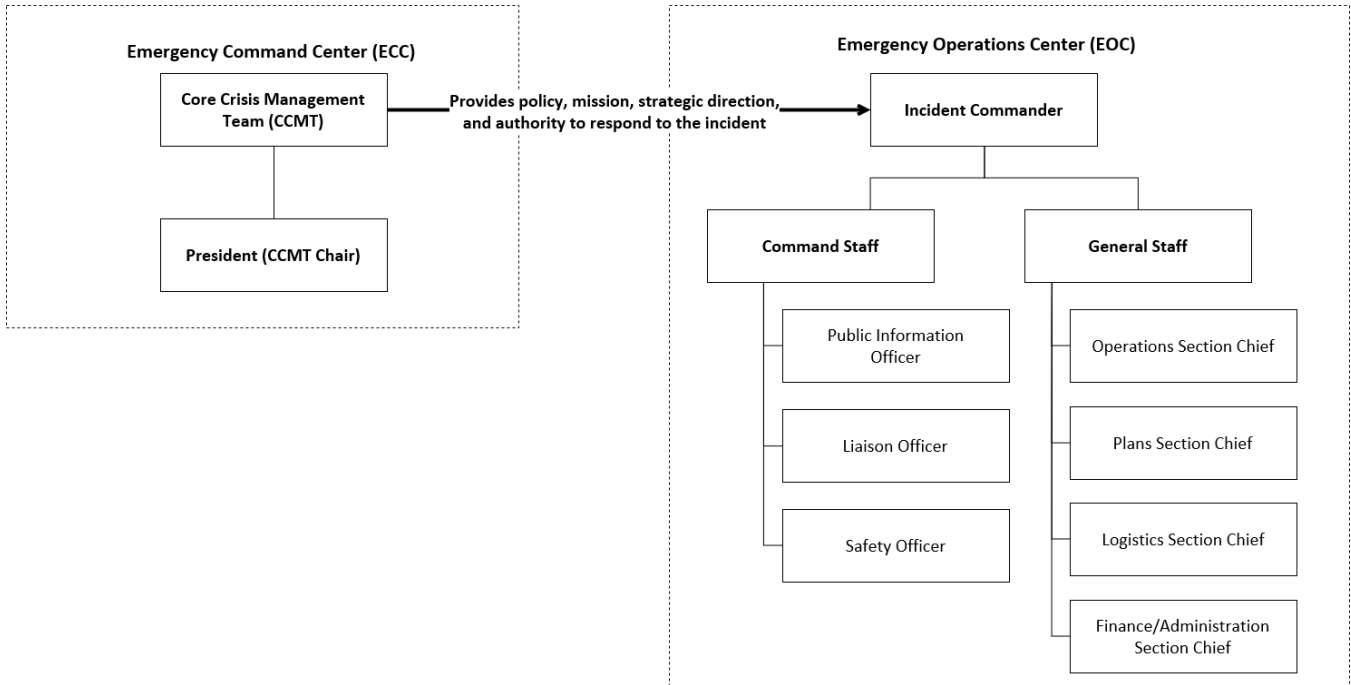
Emergency Command Center (ECC)

Core Crisis Management Team (CCMT)

President (CCMT Chair)

Provides policy, mission, strategic direction, and authority to respond to the incident

Emergency Operations Center (EOC)

Incident Commander

Command Staff

Public Information Officer

Liaison Officer

Safety Officer

General Staff

Operations Section Chief

Plans Section Chief

Logistics Section Chief

Finance/Administration Section Chief